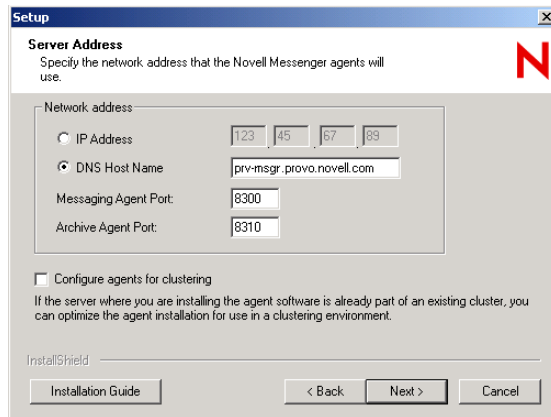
Setup

Server Address
Specify the network address that the Novell Messenger agents will use.

N

Network address

IP Address
123 45 67 89

DNS Host Name
prv-msgr.provo.novell.com

Messaging Agent Port:
8300

Archive Agent Port:
8310

Configure agents for clustering

If the server where you are installing the agent software is already part of an existing cluster, you can optimize the agent installation for use in a clustering environment.

InstallShield

Installation Guide

< Back

Next >

Cancel